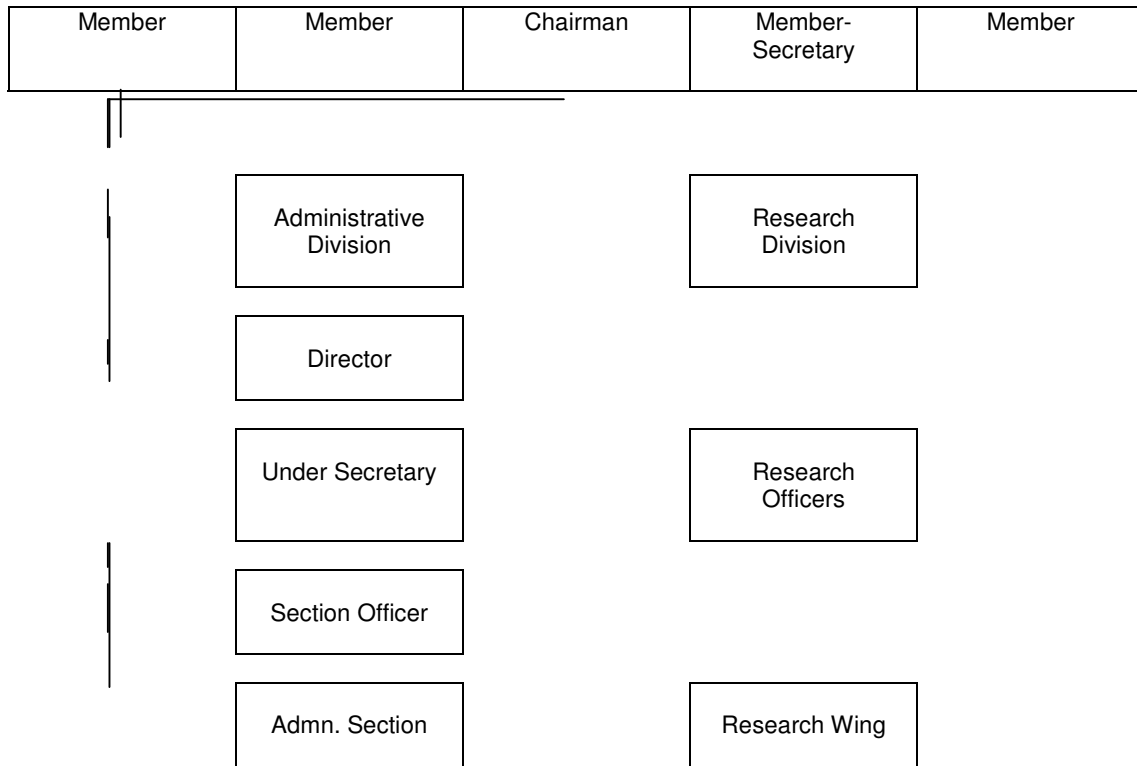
| Member | Member | Chairman | Member-Secretary | Member |
|---|---|---|---|---|

Administrative Division

Research Division

Director

Under Secretary

Research Officers

Section Officer

Admn. Section

Research Wing